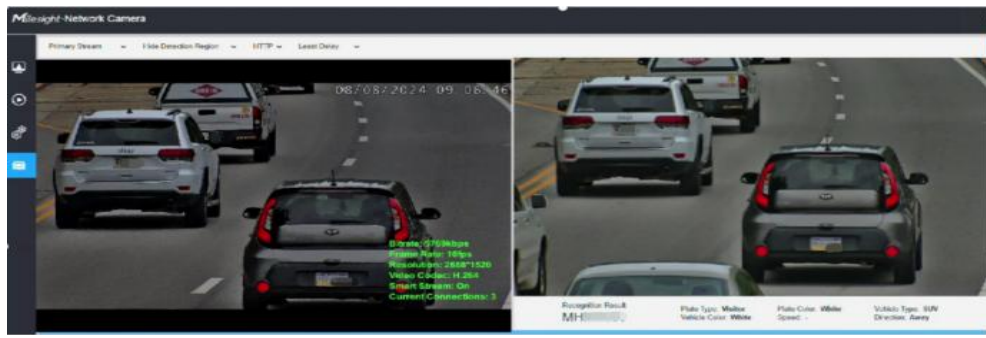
Milesight Network Camera

Primary Stream
Hide Detection Region
HTTP
Least Delay

08/08/2024 09:06:46

Bitrate: 5759kbps
Frame Rate: 16fps
Resolution: 2688*1520
Video Codec: H.264
Smart Stream: On
Current Connections: 3

Recognition Result
MH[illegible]

Plate Type: Malise
Vehicle Color: White
Plate Color: White
Speed: -
Vehicle Type: SUV
Direction: Away